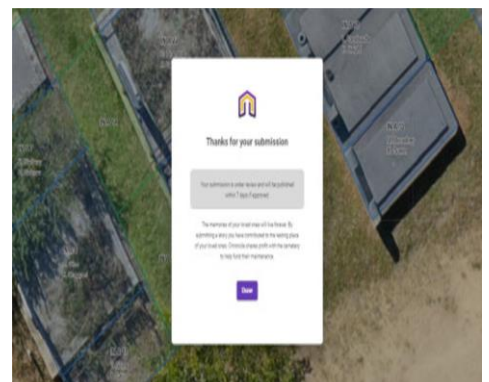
Thanks for your submission

Your submission is under review and will be published within 7 days if approved.

The memories of your loved ones will live forever. By submitting a story you have contributed to the resting place of your loved ones. Chronicle shares profits with the cemetery to help fund their maintenance.

Done